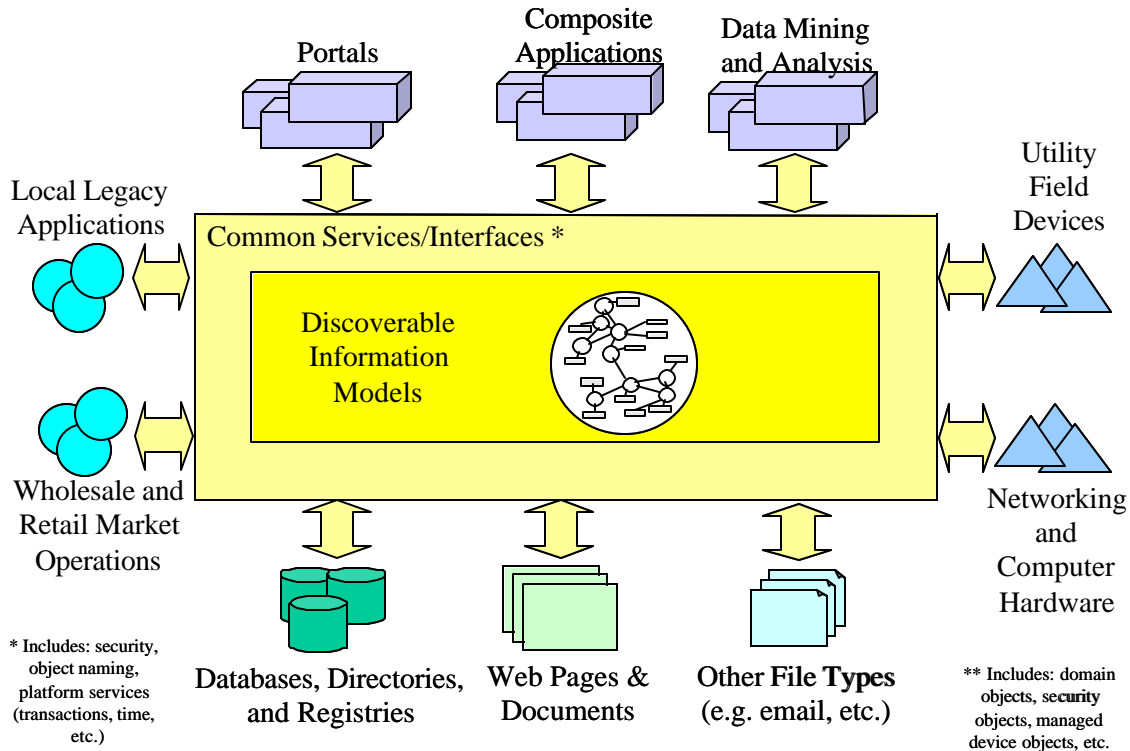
Portals

Composite Applications

Data Mining and Analysis

Local Legacy Applications

Utility Field Devices

Common Services/Interfaces *

Discoverable Information Models

Wholesale and Retail Market Operations

Networking and Computer Hardware

* Includes: security, object naming, platform services (transactions, time, etc.)

Databases, Directories, and Registries

Web Pages & Documents

Other File Types (e.g. email, etc.)

** Includes: domain objects, security objects, managed device objects, etc.